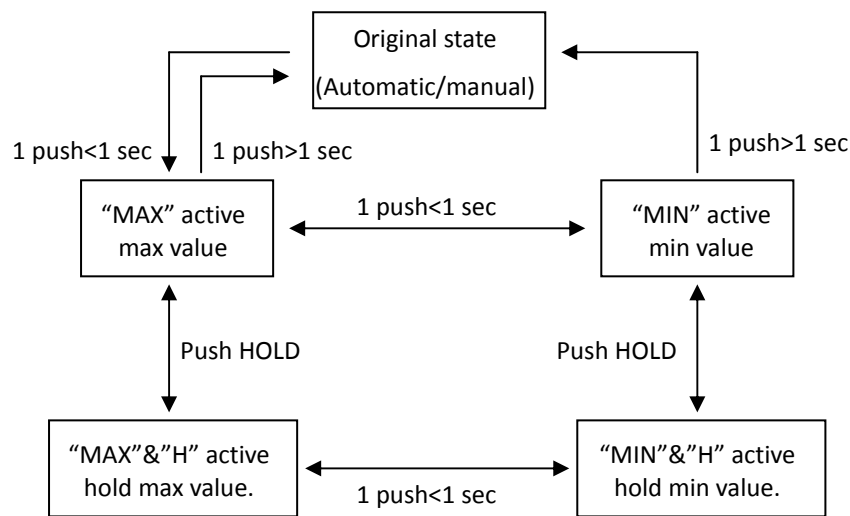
Original state
(Automatic/manual)

1 push<1 sec

1 push>1 sec

1 push>1 sec

“MAX” active
max value

1 push<1 sec

“MIN” active
min value

Push HOLD

Push HOLD

“MAX”&”H” active
hold max value.

1 push<1 sec

“MIN”&”H” active
hold min value.